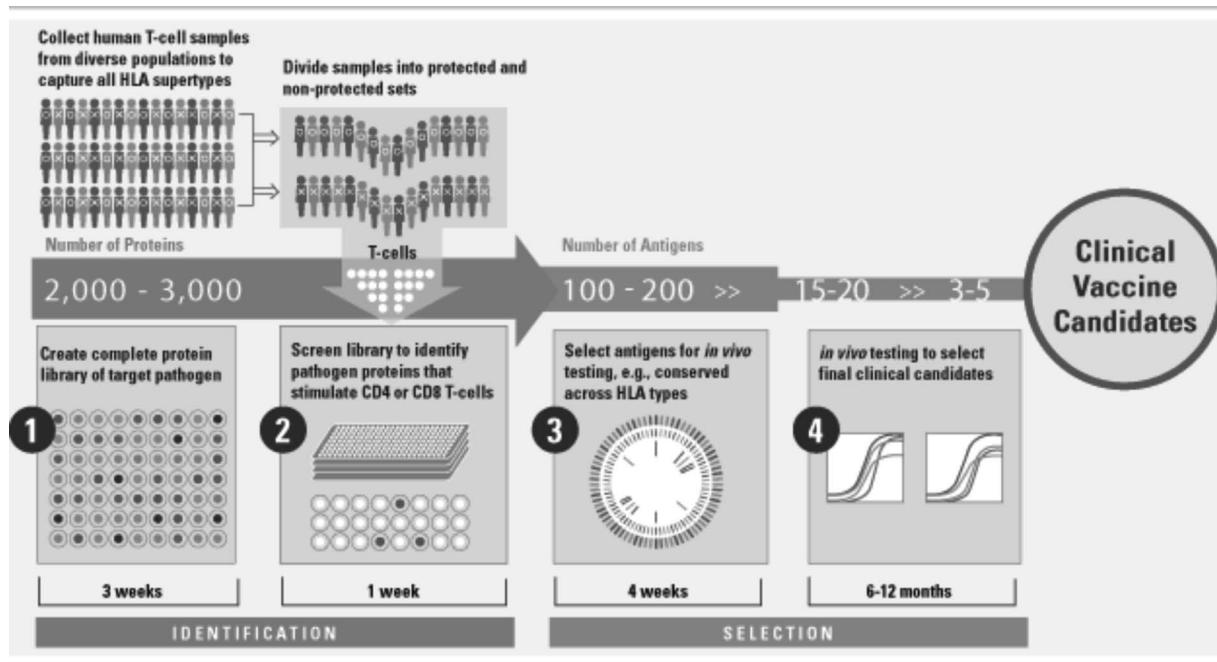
Collect human T-cell samples from diverse populations to capture all HLA supertypes

Divide samples into protected and non-protected sets

T-cells

Number of Proteins

2,000 - 3,000

Number of Antigens

100 - 200 >> 15-20 >> 3-5

Clinical Vaccine Candidates

1
Create complete protein library of target pathogen

2
Screen library to identify pathogen proteins that stimulate CD4 or CD8 T-cells

3
Select antigens for *in vivo* testing, e.g., conserved across HLA types

4
*in vivo* testing to select final clinical candidates

3 weeks

1 week

4 weeks

6-12 months

IDENTIFICATION

SELECTION